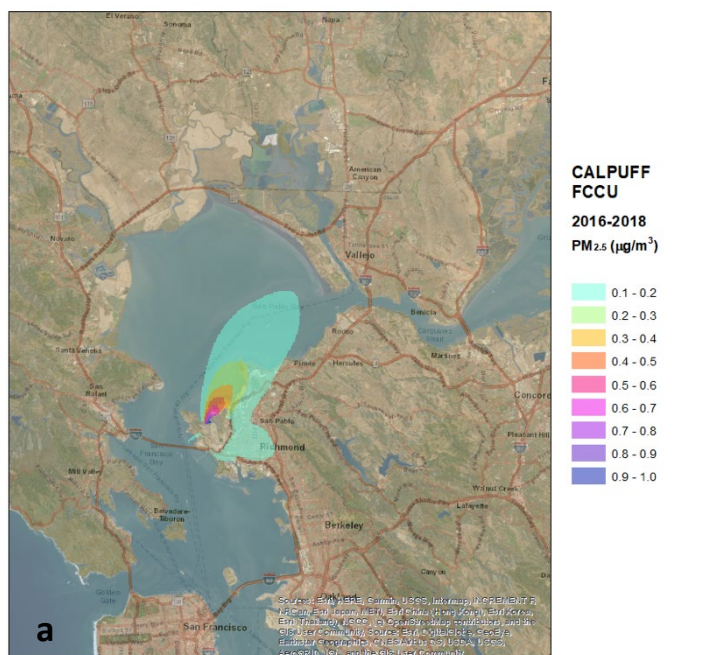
El Verano
Sonoma
Novato
American Canyon
Vallejo
Benicia
Martinez
Concord
Pleasant Hill
Santa Venetia
San Rafael
Rodeo
Hercules
Pinole
San Pablo
Richmond
Mill Valley
Belvedere-Tiburon
Berkeley
Walnut Creek
Lafayette
Canyon
San Francisco
Golden Gate

CALPUFF
FCCU
2016-2018
PM$_{2.5}$ ($\mu g/m^3$)

0.1 - 0.2
0.2 - 0.3
0.3 - 0.4
0.4 - 0.5
0.5 - 0.6
0.6 - 0.7
0.7 - 0.8
0.8 - 0.9
0.9 - 1.0

Sources: Esri, HERE, Garmin, USGS, Intermap, INCREMENT P, NRCan, Esri Japan, METI, Esri China (Hong Kong), Esri Korea, Esri (Thailand), NGCC, © OpenStreetMap contributors, and the GIS User Community. Source: Esri, DigitalGlobe, GeoEye, Earthstar Geographics, CNES/Airbus DS, USDA, USGS, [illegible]

a